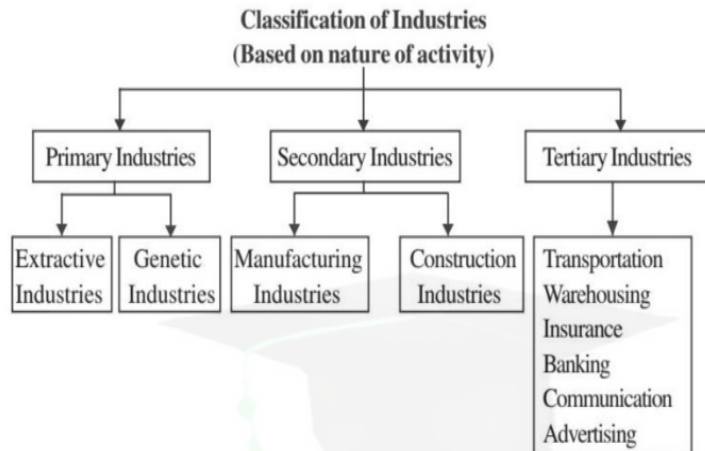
Classification of Industries
(Based on nature of activity)

Primary Industries

Secondary Industries

Tertiary Industries

Extractive Industries

Genetic Industries

Manufacturing Industries

Construction Industries

Transportation
Warehousing
Insurance
Banking
Communication
Advertising